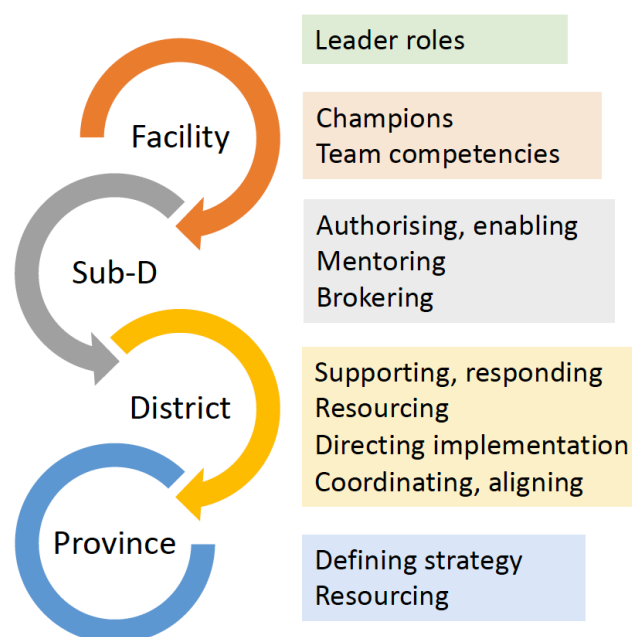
Facility

Sub-D

District

Province

Leader roles

Champions
Team competencies

Authorising, enabling
Mentoring
Brokering

Supporting, responding
Resourcing
Directing implementation
Coordinating, aligning

Defining strategy
Resourcing